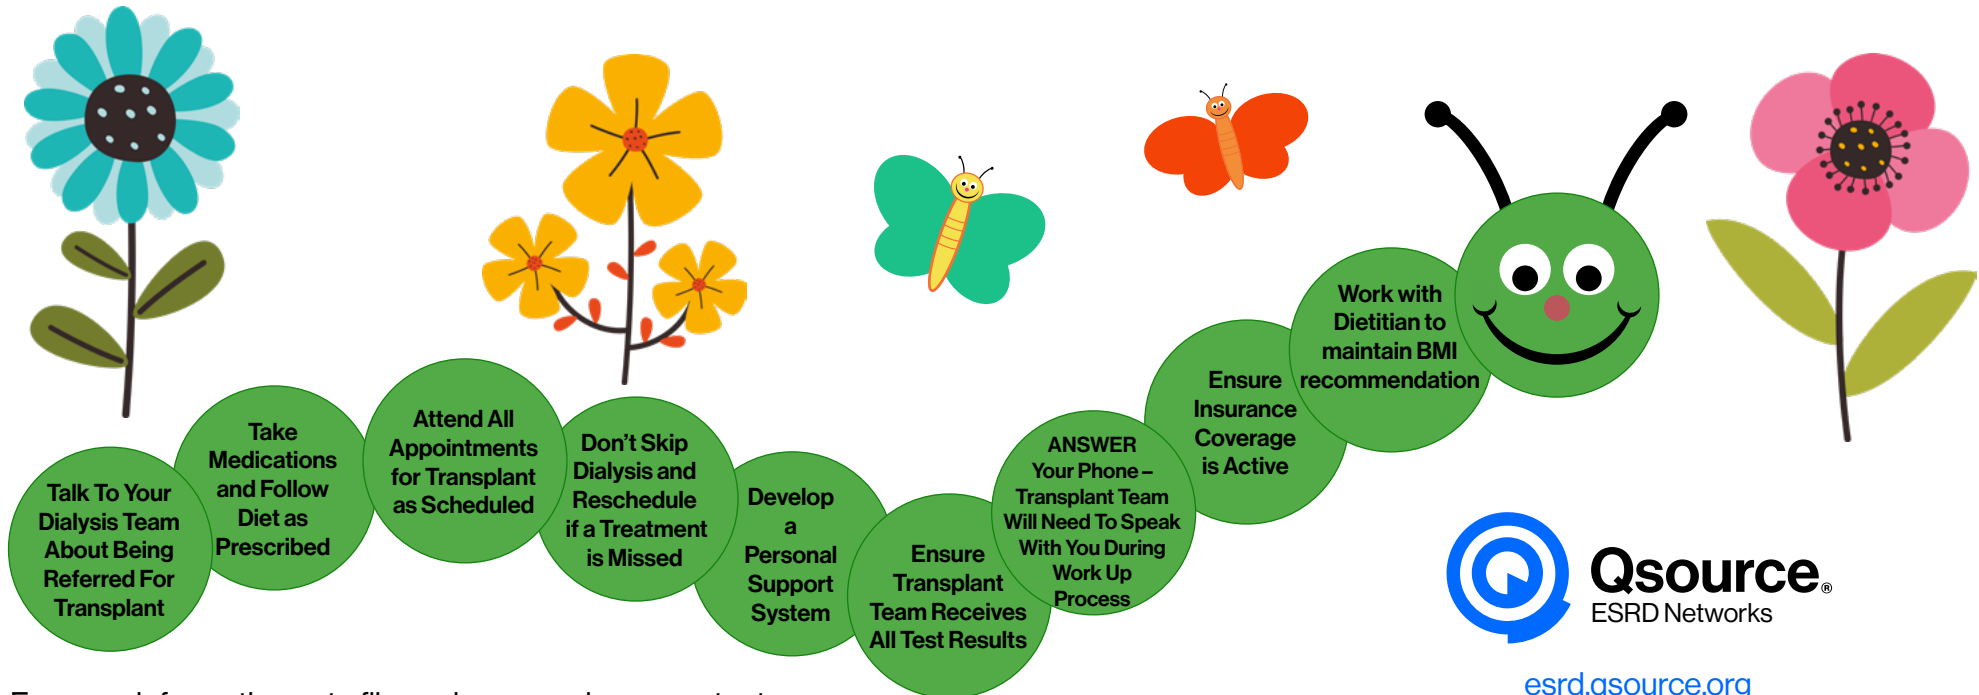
Talk To Your Dialysis Team About Being Referred For Transplant

Take Medications and Follow Diet as Prescribed

Attend All Appointments for Transplant as Scheduled

Don't Skip Dialysis and Reschedule if a Treatment is Missed

Develop a Personal Support System

Ensure Transplant Team Receives All Test Results

ANSWER Your Phone – Transplant Team Will Need To Speak With You During Work Up Process

Ensure Insurance Coverage is Active

Work with Dietitian to maintain BMI recommendation

Qsource® ESRD Networks

esrd.qsource.org

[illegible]